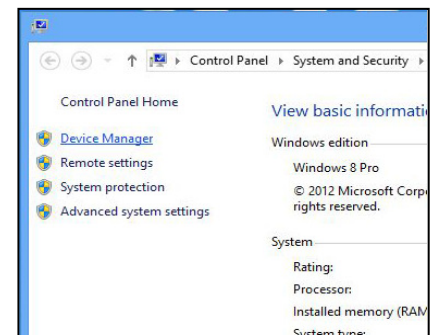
Control Panel ▸ System and Security ▸

Control Panel Home

Device Manager

Remote settings

System protection

Advanced system settings

View basic informati

Windows edition

Windows 8 Pro

© 2012 Microsoft Corp rights reserved.

System

Rating:

Processor:

Installed memory (RAM

System type: